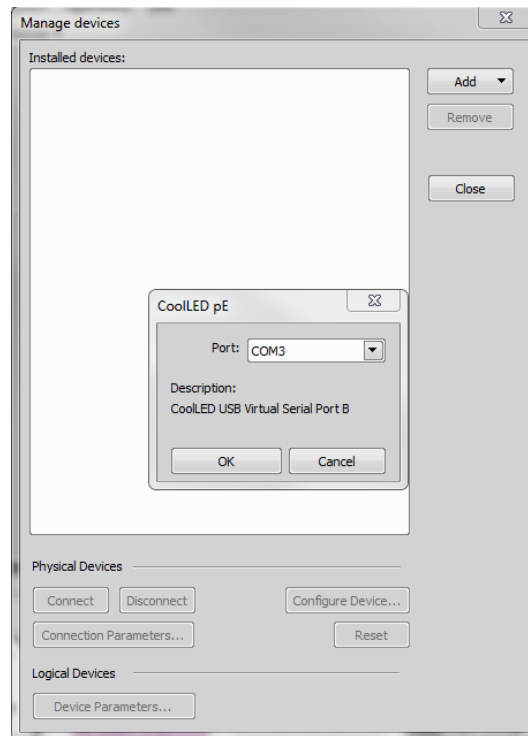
Manage devices

Installed devices:

Add

Remove

Close

CoolLED pE

Port: COM3

Description:
CoolLED USB Virtual Serial Port B

OK

Cancel

Physical Devices

Connect

Disconnect

Configure Device...

Connection Parameters...

Reset

Logical Devices

Device Parameters...